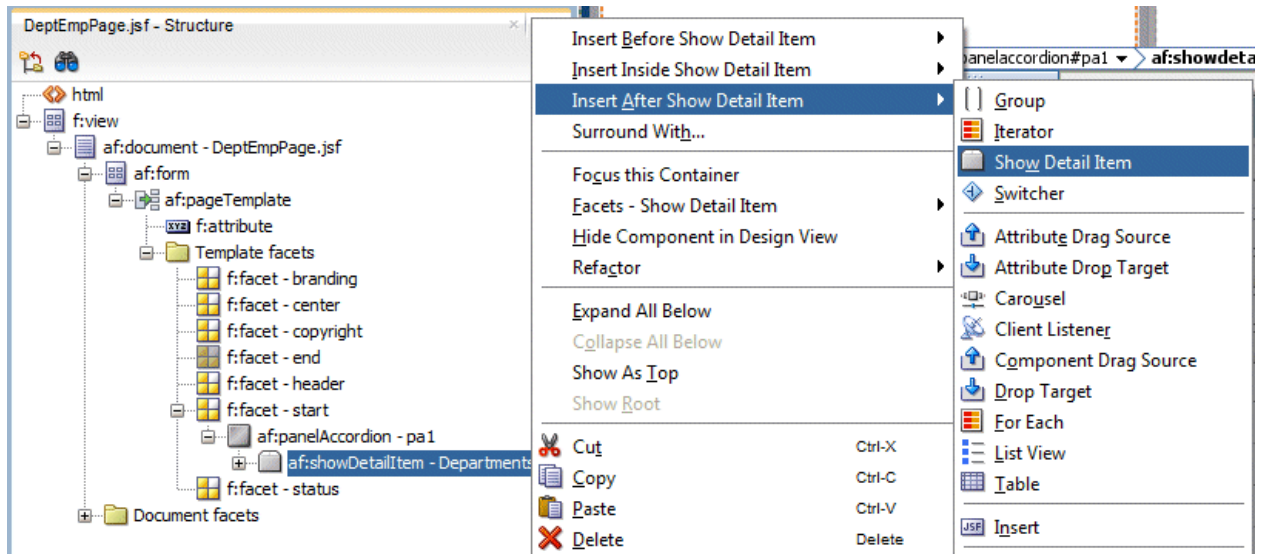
DeptEmpPage.jsf - Structure

html
f:view
af:document - DeptEmpPage.jsf
af:form
af:pageTemplate
f:attribute
Template facets
f:facet - branding
f:facet - center
f:facet - copyright
f:facet - end
f:facet - header
f:facet - start
af:panelAccordion - pa1
af:showDetailItem - Departments
f:facet - status
Document facets

Insert Before Show Detail Item
Insert Inside Show Detail Item
Insert After Show Detail Item
Surround With...
Focus this Container
Facets - Show Detail Item
Hide Component in Design View
Refactor
Expand All Below
Collapse All Below
Show As Top
Show Root
Cut Ctrl-X
Copy Ctrl-C
Paste Ctrl-V
Delete Delete

panelaccordion#pa1 ▾ af:showdeta

Group
Iterator
Show Detail Item
Switcher
Attribute Drag Source
Attribute Drop Target
Carousel
Client Listener
Component Drag Source
Drop Target
For Each
List View
Table
Insert